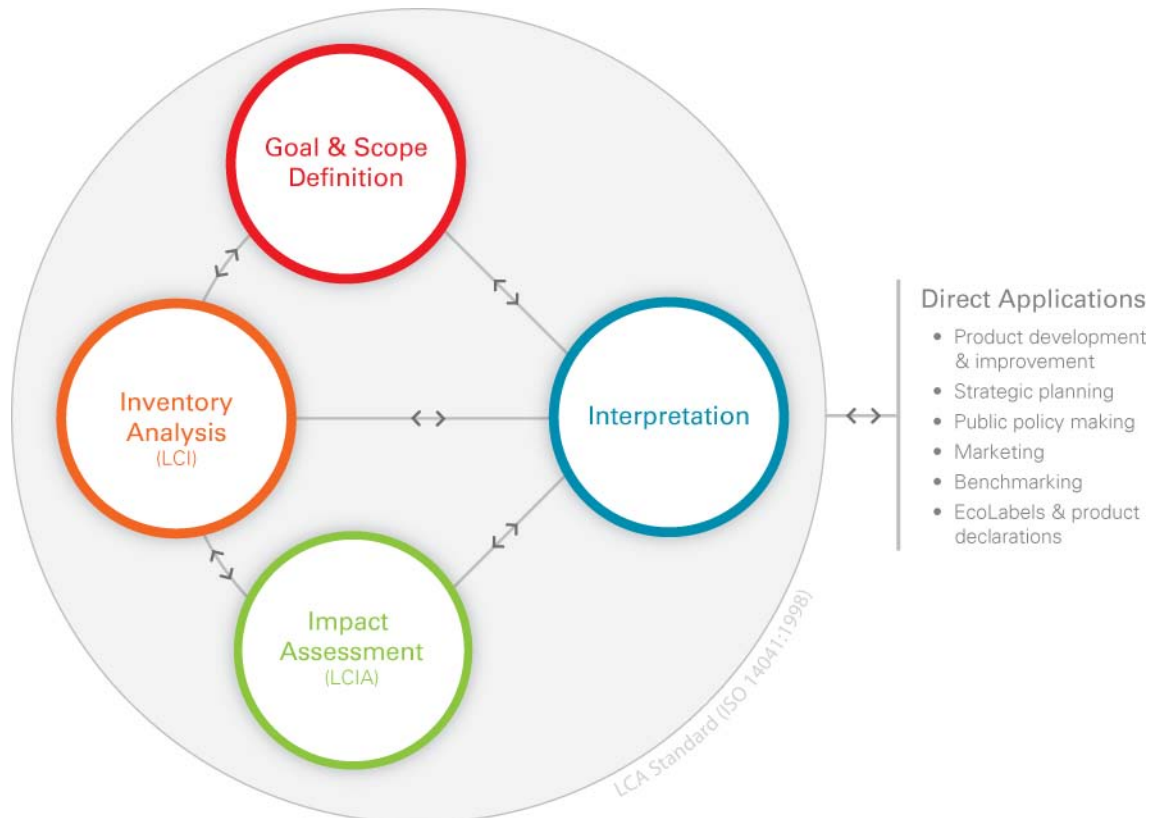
Goal & Scope Definition

Inventory Analysis
(LCI)

Interpretation

Impact Assessment
(LCIA)

LCA Standard (ISO 14041:1998)

Direct Applications
• Product development & improvement
• Strategic planning
• Public policy making
• Marketing
• Benchmarking
• EcoLabels & product declarations